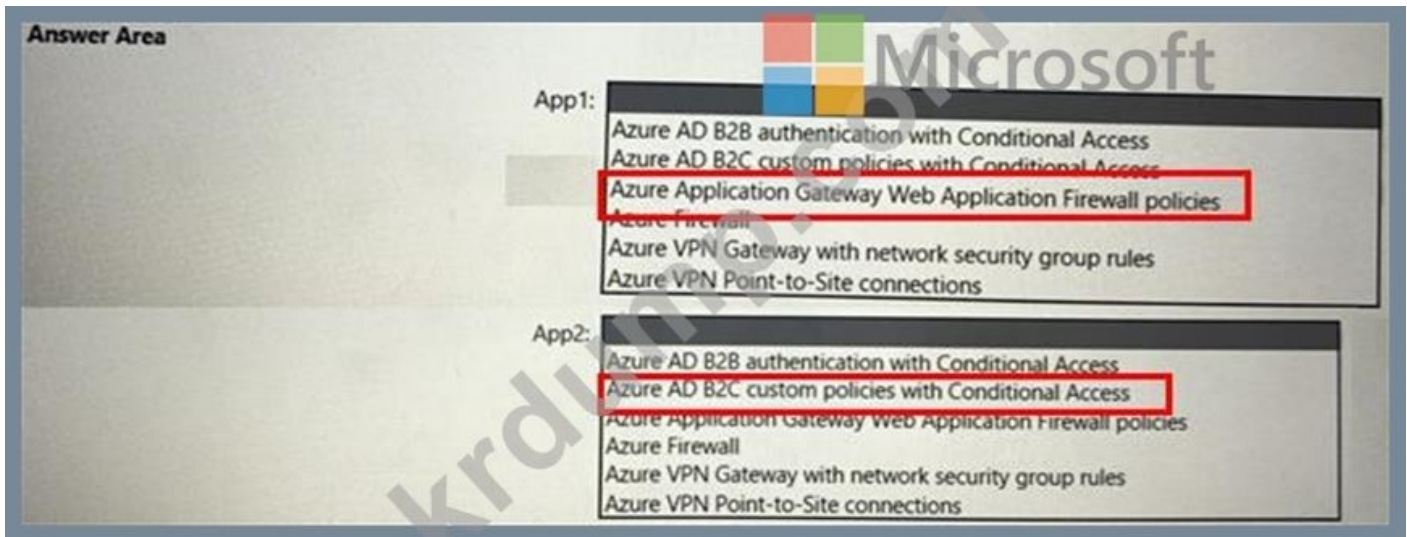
Answer Area

Microsoft

App1:

Azure AD B2B authentication with Conditional Access
Azure AD B2C custom policies with Conditional Access
Azure Application Gateway Web Application Firewall policies
Azure Firewall
Azure VPN Gateway with network security group rules
Azure VPN Point-to-Site connections

App2:

Azure AD B2B authentication with Conditional Access
Azure AD B2C custom policies with Conditional Access
Azure Application Gateway Web Application Firewall policies
Azure Firewall
Azure VPN Gateway with network security group rules
Azure VPN Point-to-Site connections

krdumps.com